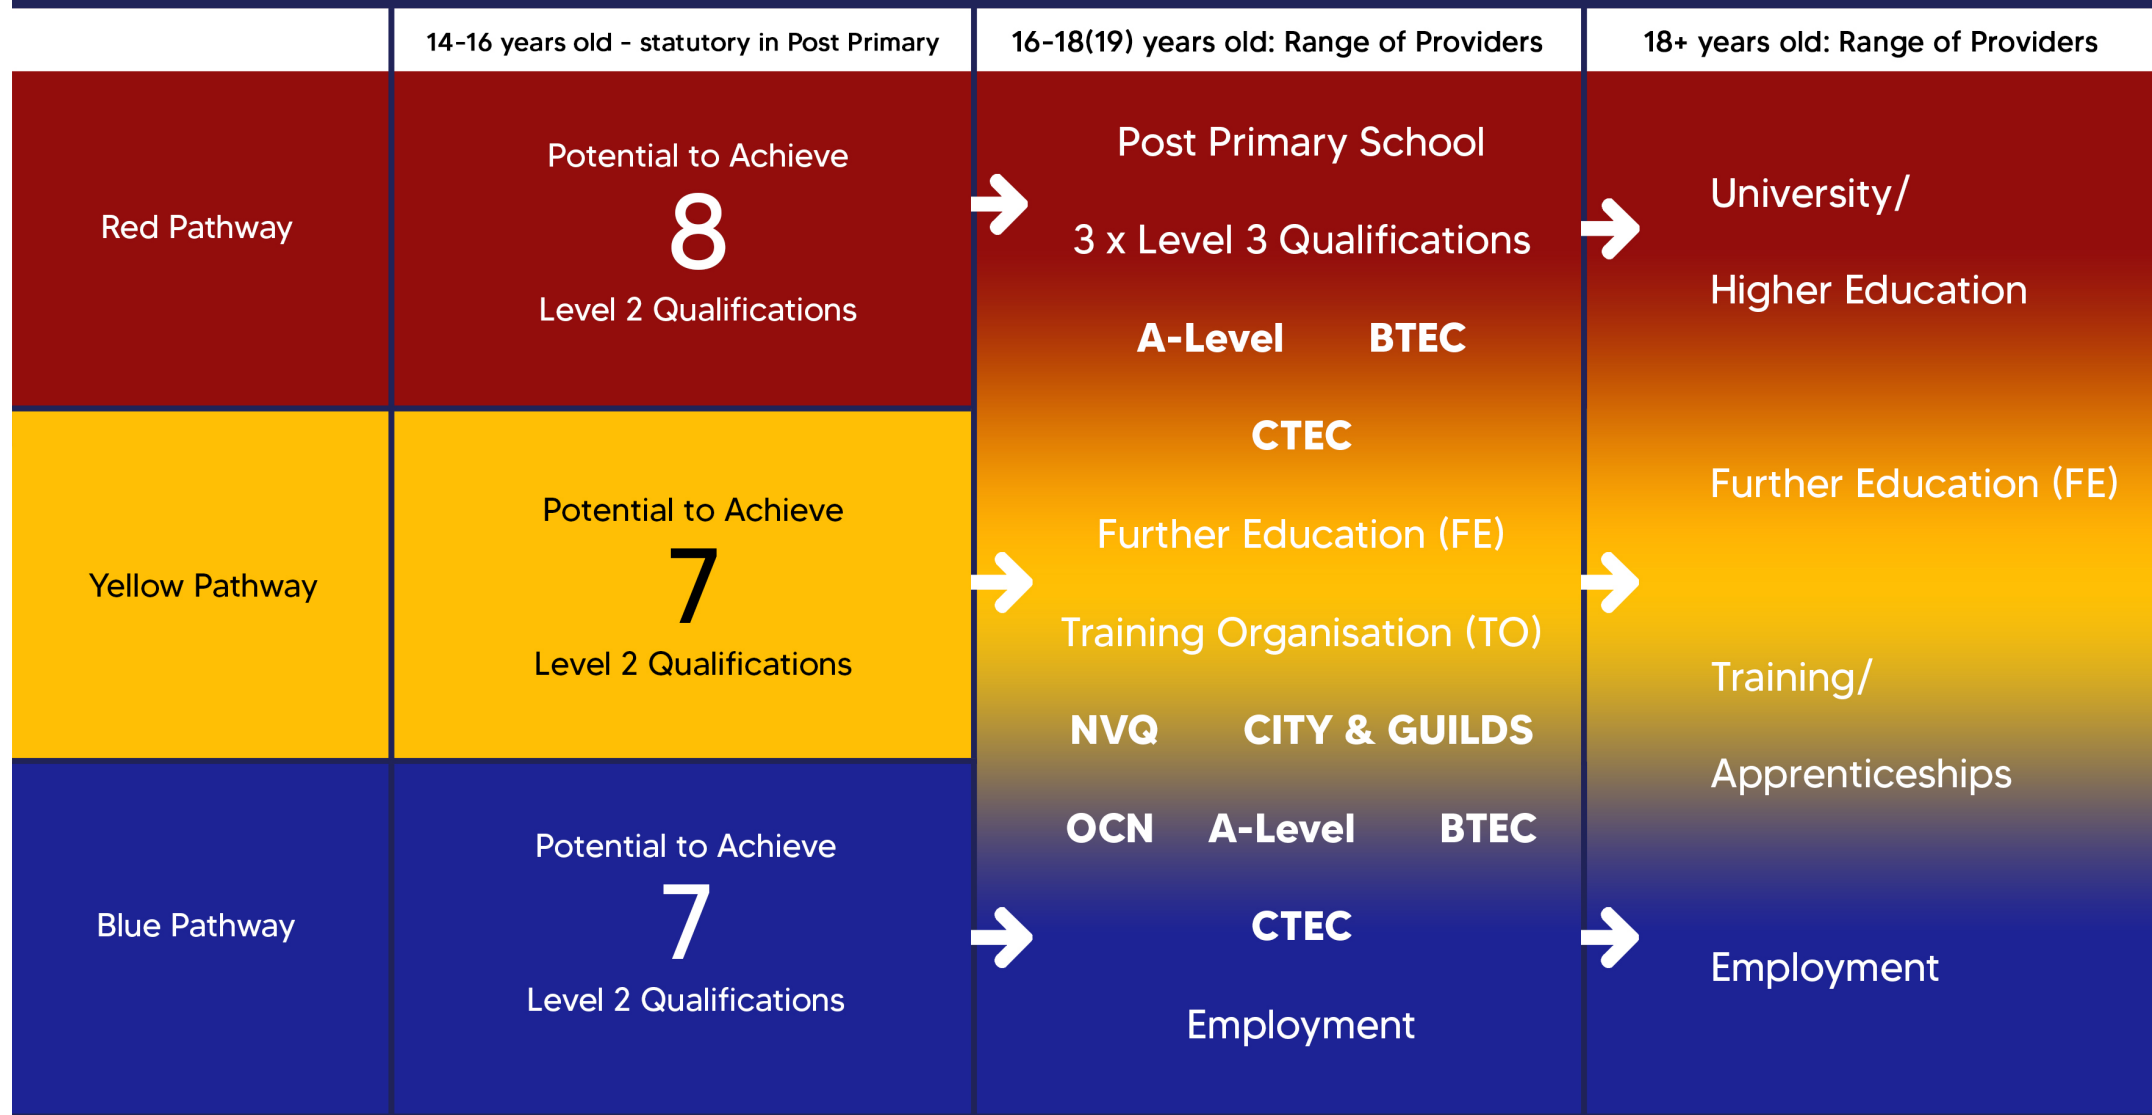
| | 14-16 years old - statutory in Post Primary | 16-18(19) years old: Range of Providers | 18+ years old: Range of Providers |
|---|---|---|---|
| Red Pathway | Potential to Achieve 8 Level 2 Qualifications | Post Primary School<br>3 x Level 3 Qualifications<br>A-Level BTEC<br>CTEC | University/<br>Higher Education |
| Yellow Pathway | Potential to Achieve 7 Level 2 Qualifications | Further Education (FE)<br>Training Organisation (TO)<br>NVQ CITY & GUILDS | Further Education (FE)<br>Training/<br>Apprenticeships |
| Blue Pathway | Potential to Achieve 7 Level 2 Qualifications | OCN A-Level BTEC<br>CTEC<br>Employment | Employment |